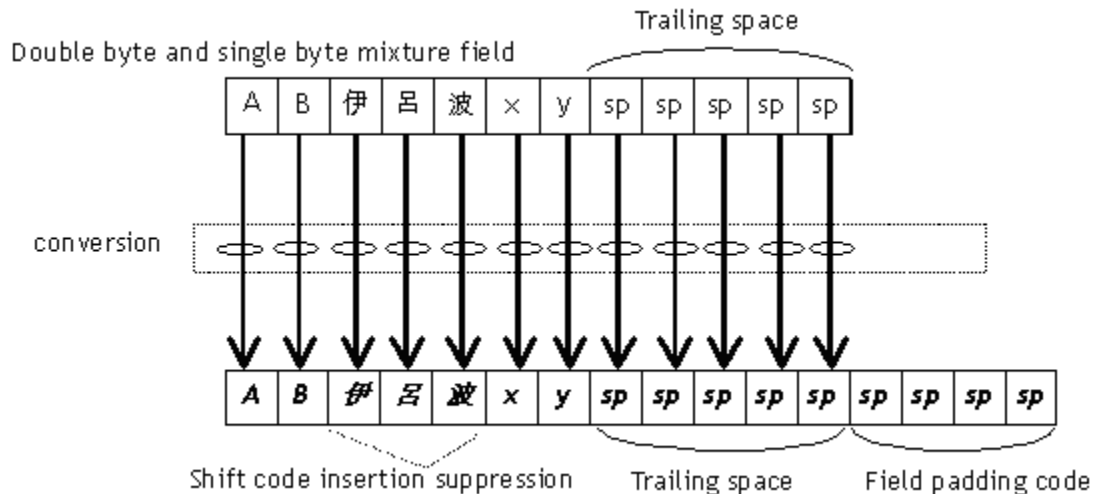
Trailing space

Double byte and single byte mixture field

| A | B | 伊 | 呂 | 波 | x | y | sp | sp | sp | sp | sp |
|---|---|---|---|---|---|---|---|---|---|---|---|

conversion

| A | B | 伊 | 呂 | 波 | x | y | sp | sp | sp | sp | sp | sp | sp | sp | sp |
|---|---|---|---|---|---|---|---|---|---|---|---|---|---|---|---|

Shift code insertion suppression

Trailing space

Field padding code